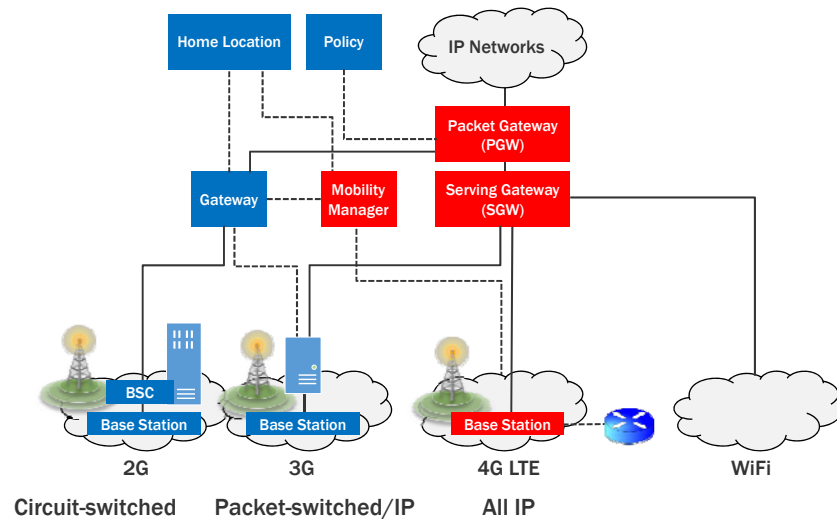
Home Location

Policy

IP Networks

Packet Gateway (PGW)

Gateway

Mobility Manager

Serving Gateway (SGW)

BSC

Base Station

Base Station

Base Station

2G

3G

4G LTE

WiFi

Circuit-switched

Packet-switched/IP

All IP